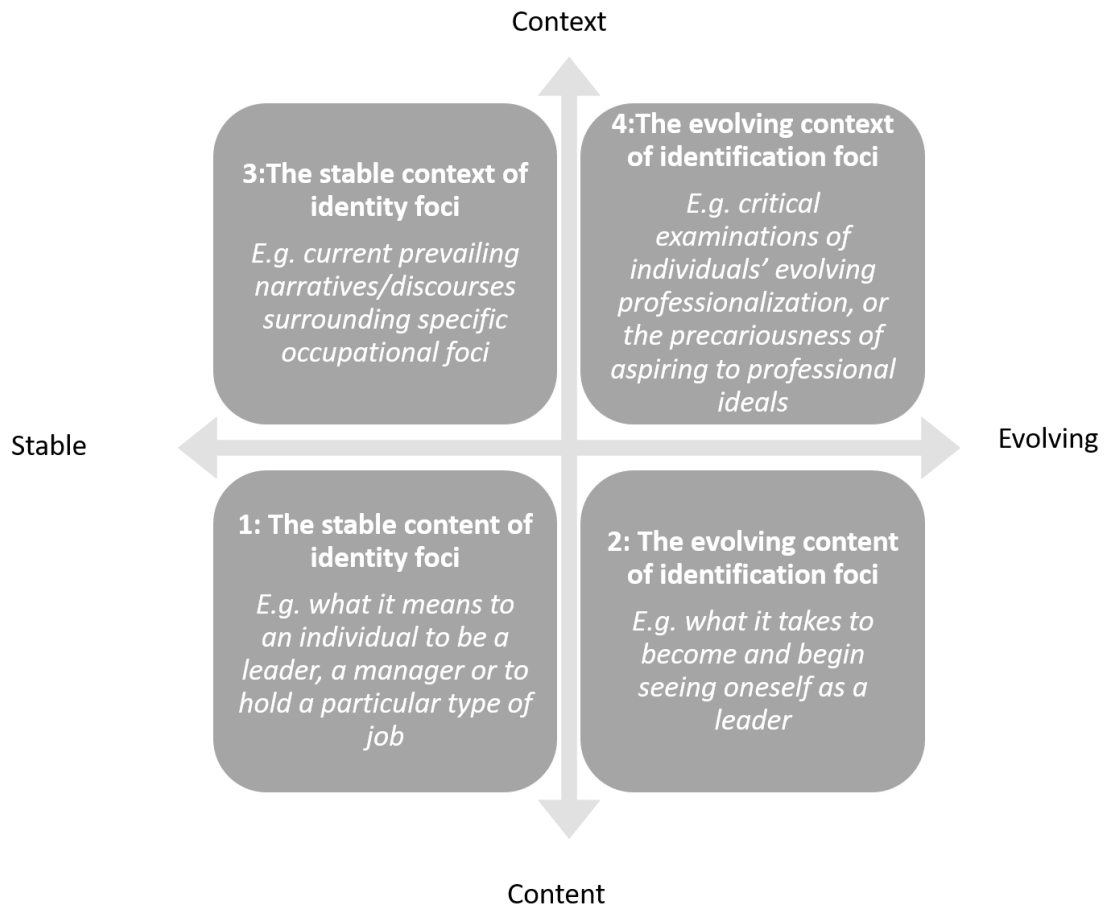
Context

3:The stable context of identity foci

E.g. current prevailing narratives/discourses surrounding specific occupational foci

4:The evolving context of identification foci

E.g. critical examinations of individuals' evolving professionalization, or the precariousness of aspiring to professional ideals

Stable

Evolving

1: The stable content of identity foci

E.g. what it means to an individual to be a leader, a manager or to hold a particular type of job

2: The evolving content of identification foci

E.g. what it takes to become and begin seeing oneself as a leader

Content